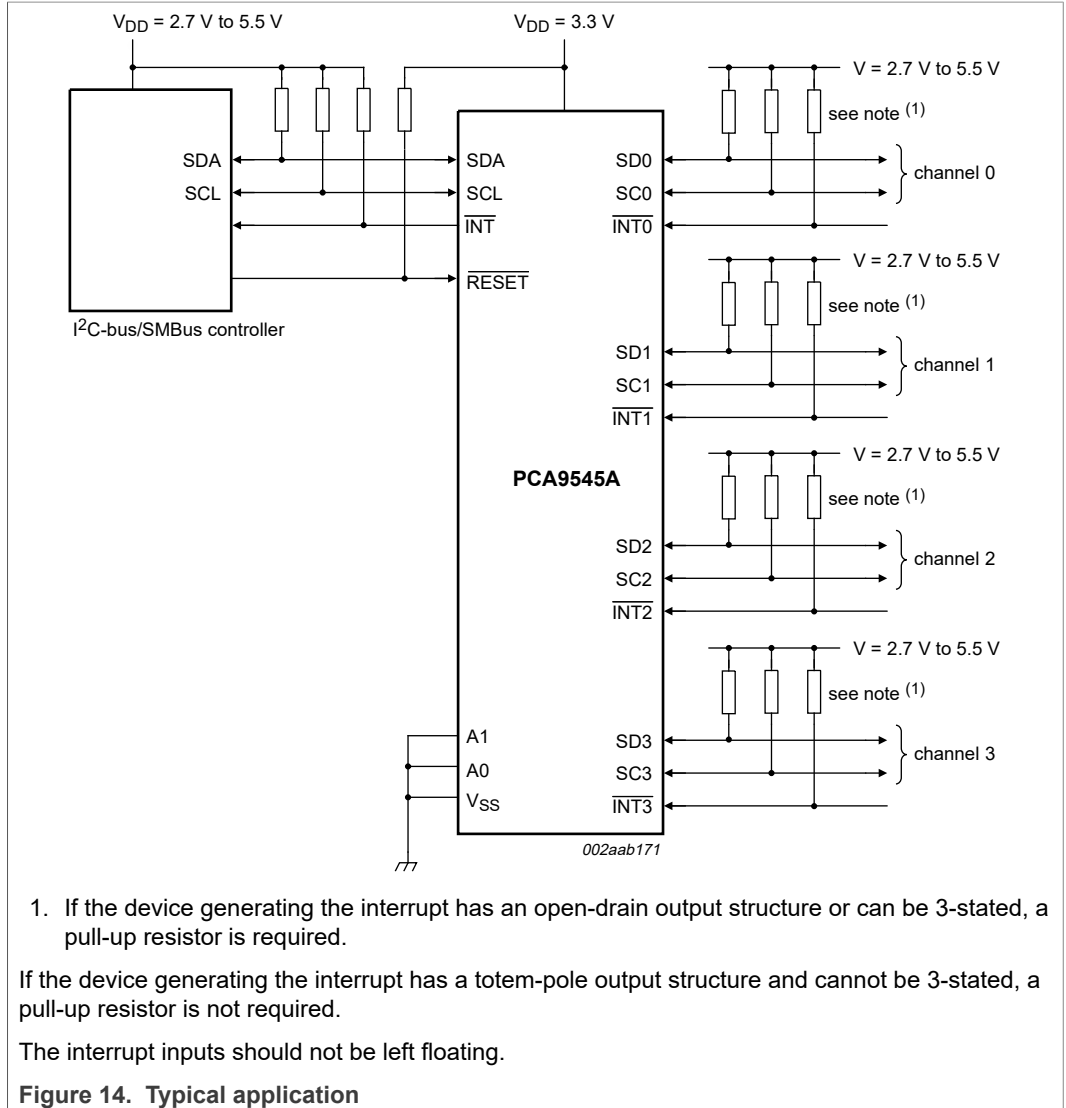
$V_{DD}$ = 2.7 V to 5.5 V

$V_{DD}$ = 3.3 V

SDA
SCL
$I^2$C-bus/SMBus controller

SDA
SCL
$\overline{INT}$
$\overline{RESET}$

V = 2.7 V to 5.5 V
see note (1)
SD0
SC0
$\overline{INT0}$
channel 0

V = 2.7 V to 5.5 V
see note (1)
SD1
SC1
$\overline{INT1}$
channel 1

PCA9545A

V = 2.7 V to 5.5 V
see note (1)
SD2
SC2
$\overline{INT2}$
channel 2

V = 2.7 V to 5.5 V
see note (1)
A1
A0
$V_{SS}$
SD3
SC3
$\overline{INT3}$
channel 3

002aab171

1. If the device generating the interrupt has an open-drain output structure or can be 3-stated, a pull-up resistor is required.

If the device generating the interrupt has a totem-pole output structure and cannot be 3-stated, a pull-up resistor is not required.

The interrupt inputs should not be left floating.

Figure 14. Typical application